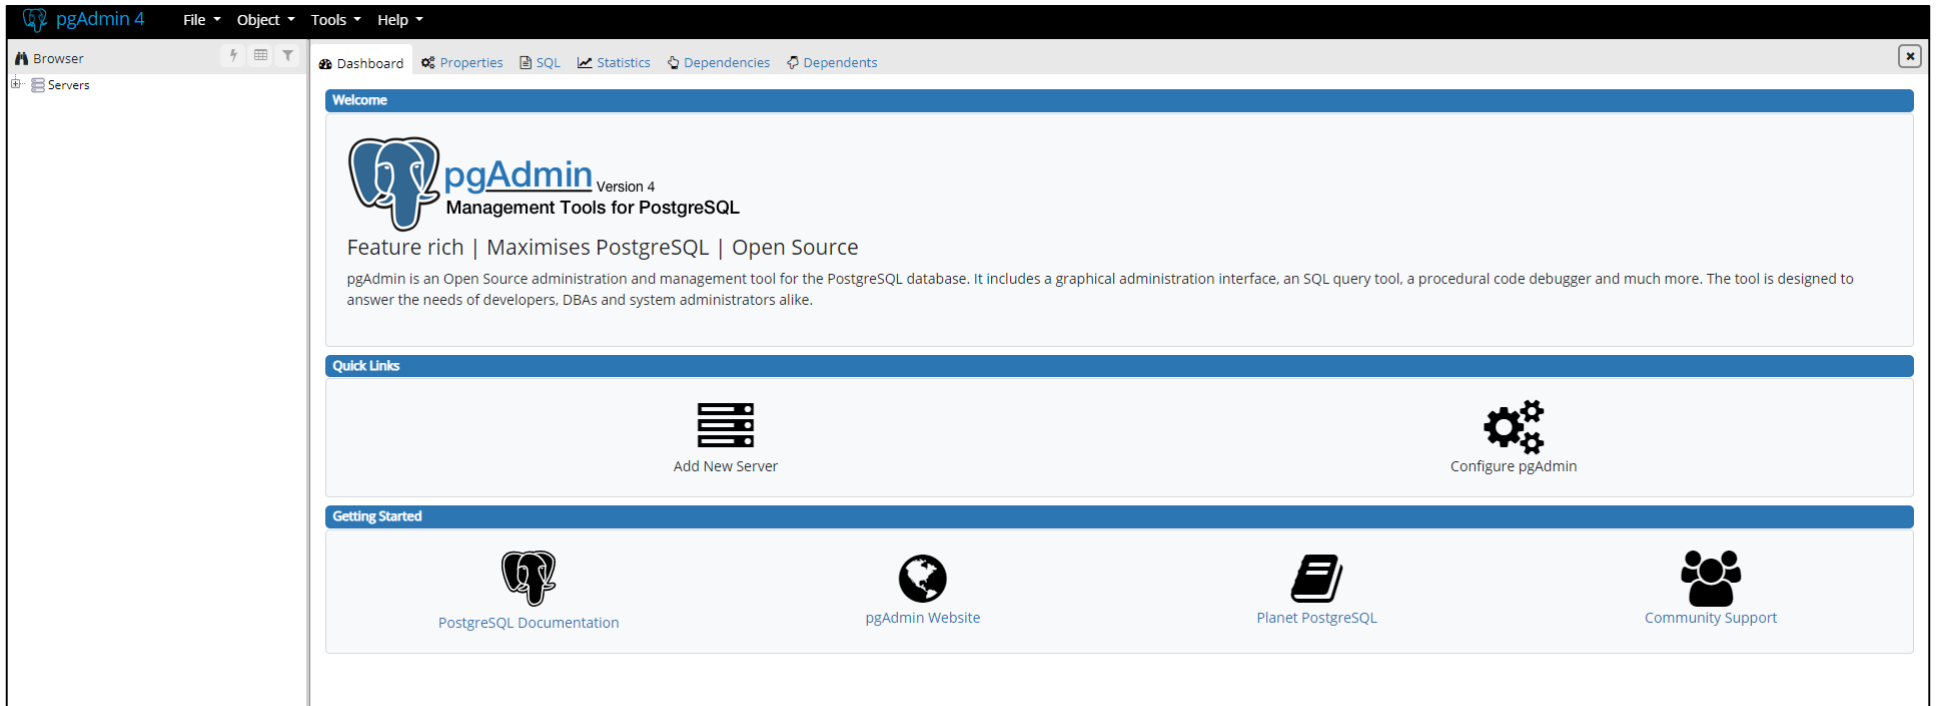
pgAdmin 4 File ▾ Object ▾ Tools ▾ Help ▾

Browser

Servers

Dashboard Properties SQL Statistics Dependencies Dependents

Welcome

pgAdmin Version 4
Management Tools for PostgreSQL

Feature rich | Maximises PostgreSQL | Open Source

pgAdmin is an Open Source administration and management tool for the PostgreSQL database. It includes a graphical administration interface, an SQL query tool, a procedural code debugger and much more. The tool is designed to answer the needs of developers, DBAs and system administrators alike.

Quick Links

Add New Server

Configure pgAdmin

Getting Started

PostgreSQL Documentation

pgAdmin Website

Planet PostgreSQL

Community Support